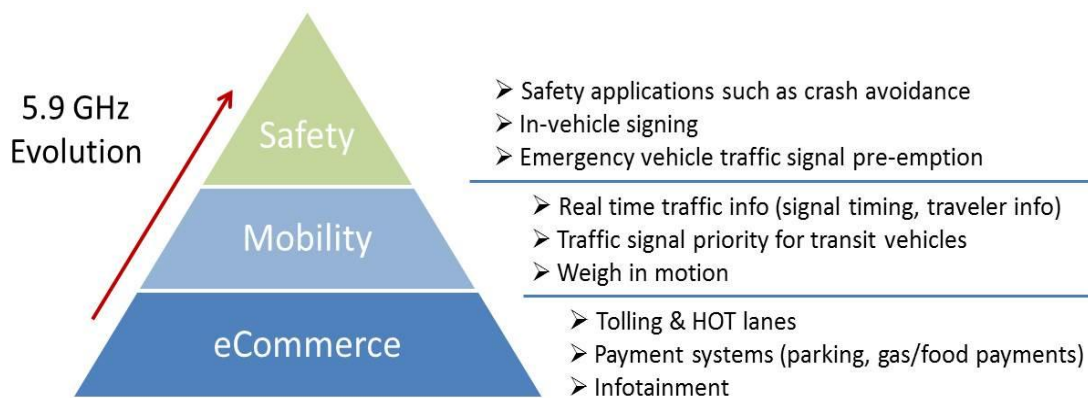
5.9 GHz Evolution

Safety

Mobility

eCommerce

➢ Safety applications such as crash avoidance
➢ In-vehicle signing
➢ Emergency vehicle traffic signal pre-emption

➢ Real time traffic info (signal timing, traveler info)
➢ Traffic signal priority for transit vehicles
➢ Weigh in motion

➢ Tolling & HOT lanes
➢ Payment systems (parking, gas/food payments)
➢ Infotainment